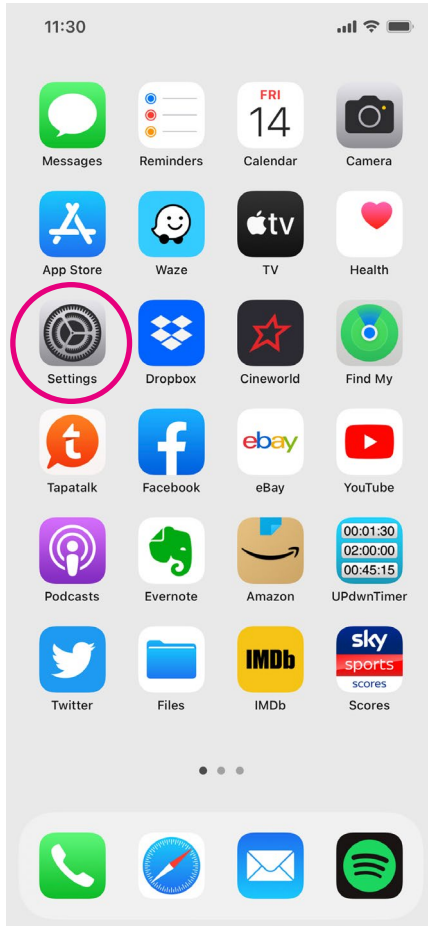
11:30

FRI
14

Messages
Reminders
Calendar
Camera

tv

App Store
Waze
TV
Health

Settings
Dropbox
Cineworld
Find My

t

ebay

Tapatalk
Facebook
eBay
YouTube

00:01:30
02:00:00
00:45:15

Podcasts
Evernote
Amazon
UPdwnTimer

IMDb

sky
sports
scores

Twitter
Files
IMDb
Scores